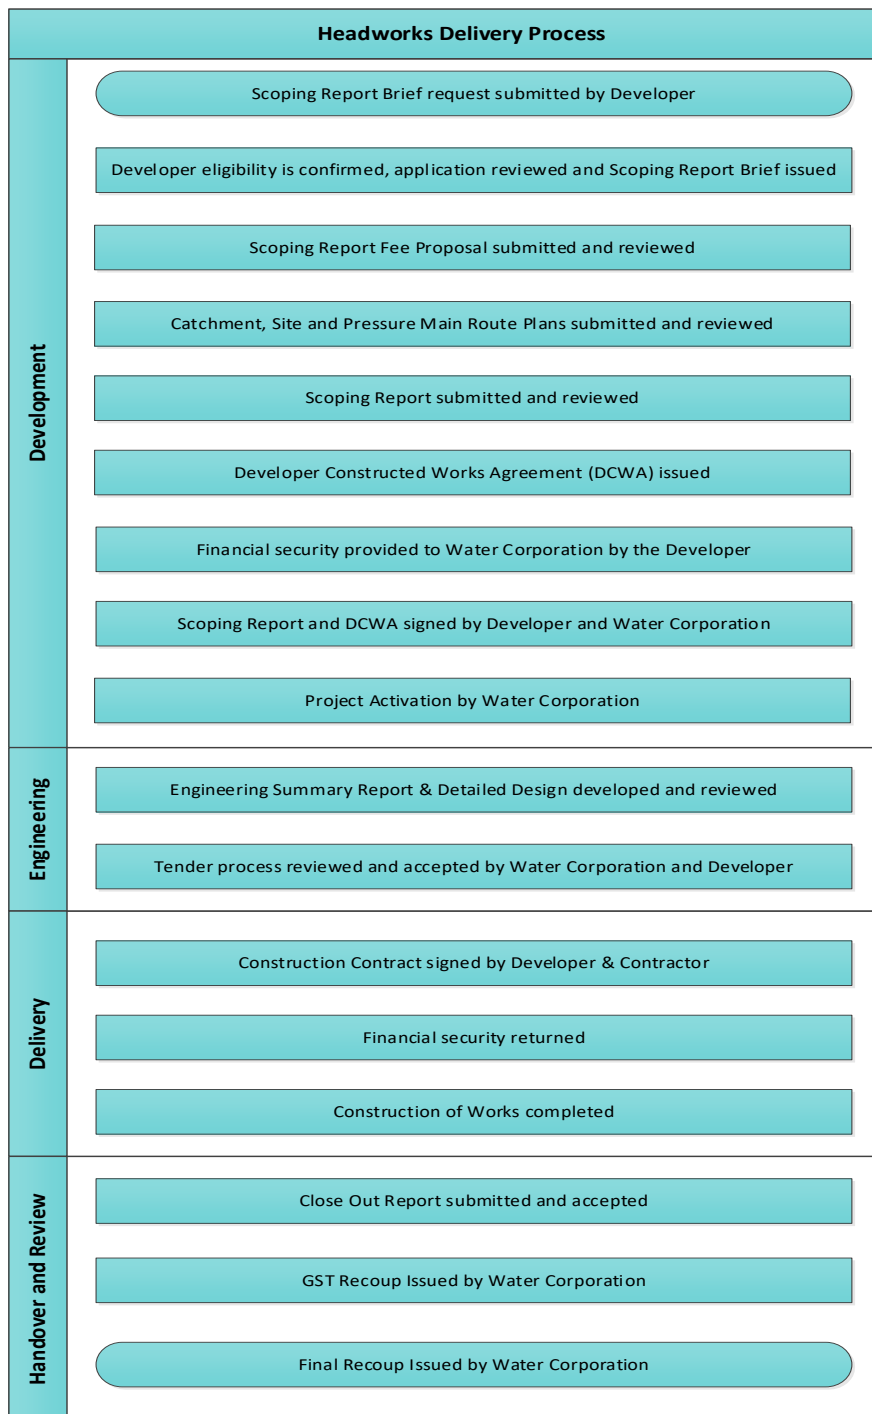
Headworks Delivery Process

Development

Scoping Report Brief request submitted by Developer

Developer eligibility is confirmed, application reviewed and Scoping Report Brief issued

Scoping Report Fee Proposal submitted and reviewed

Catchment, Site and Pressure Main Route Plans submitted and reviewed

Scoping Report submitted and reviewed

Developer Constructed Works Agreement (DCWA) issued

Financial security provided to Water Corporation by the Developer

Scoping Report and DCWA signed by Developer and Water Corporation

Project Activation by Water Corporation

Engineering

Engineering Summary Report & Detailed Design developed and reviewed

Tender process reviewed and accepted by Water Corporation and Developer

Delivery

Construction Contract signed by Developer & Contractor

Financial security returned

Construction of Works completed

Handover and Review

Close Out Report submitted and accepted

GST Recoup Issued by Water Corporation

Final Recoup Issued by Water Corporation